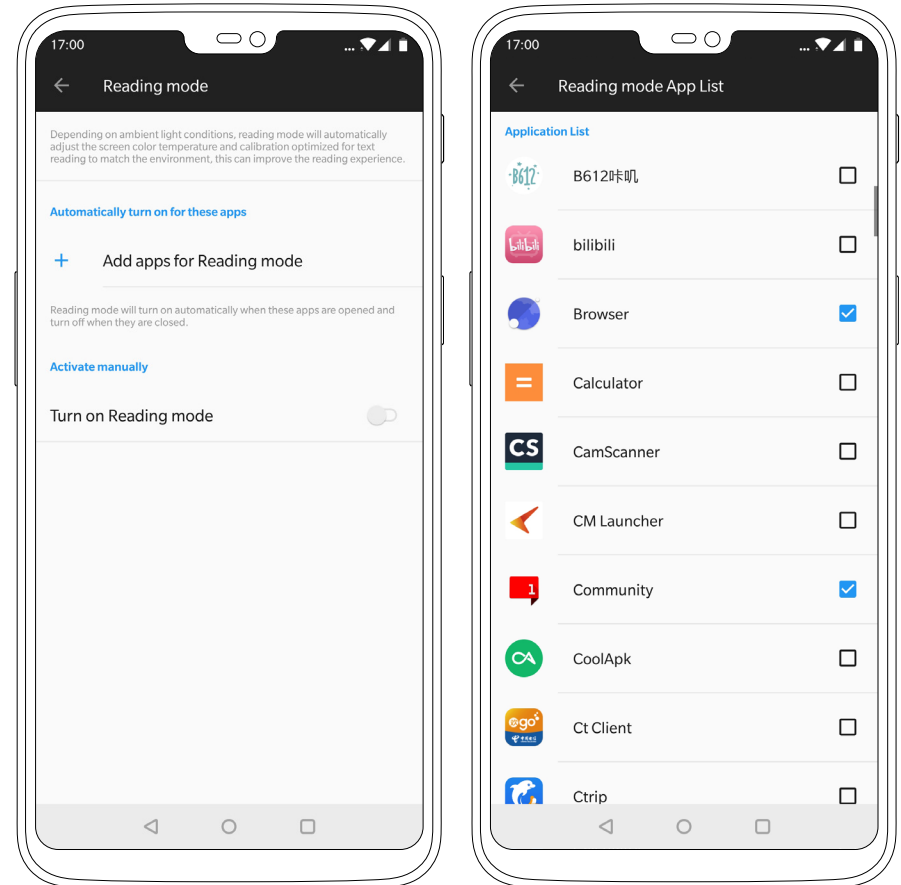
17:00

Reading mode

Depending on ambient light conditions, reading mode will automatically adjust the screen color temperature and calibration optimized for text reading to match the environment, this can improve the reading experience.

Automatically turn on for these apps

+ Add apps for Reading mode

Reading mode will turn on automatically when these apps are opened and turn off when they are closed.

Activate manually

Turn on Reading mode

17:00

Reading mode App List

Application List

B612

B612咔叽

bilibili

bilibili

Browser

Calculator

CS

CamScanner

CM Launcher

1

Community

CoolApk

go

Ct Client

Ctrip